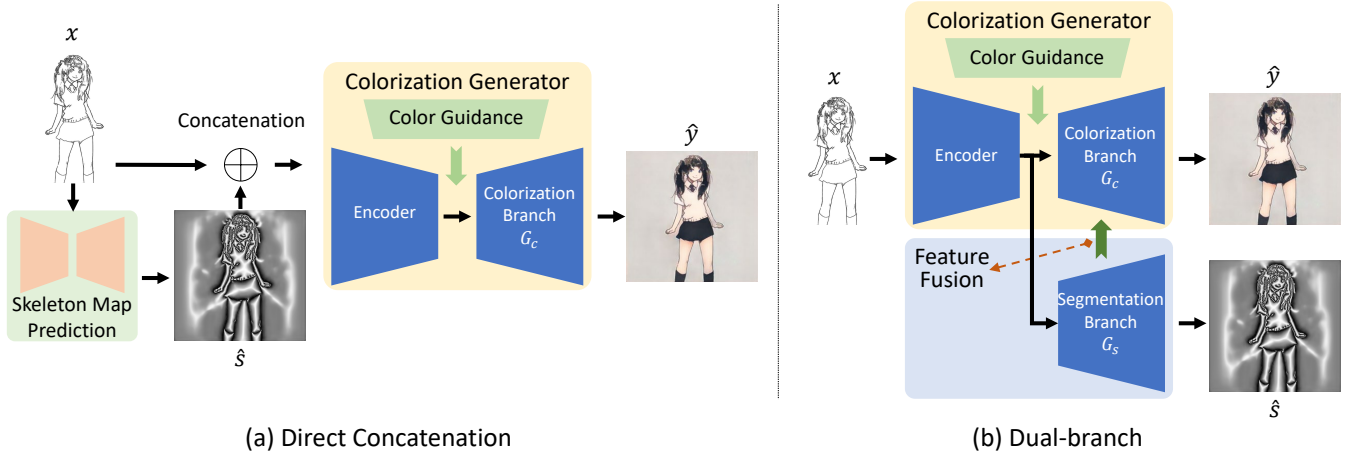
$x$

Concatenation

$\oplus$

Skeleton Map Prediction

$\hat{s}$

Colorization Generator

Color Guidance

Encoder

Colorization Branch $G_c$

$\hat{y}$

(a) Direct Concatenation

$x$

Colorization Generator

Color Guidance

Encoder

Colorization Branch $G_c$

$\hat{y}$

Feature Fusion

Segmentation Branch $G_s$

$\hat{s}$

(b) Dual-branch